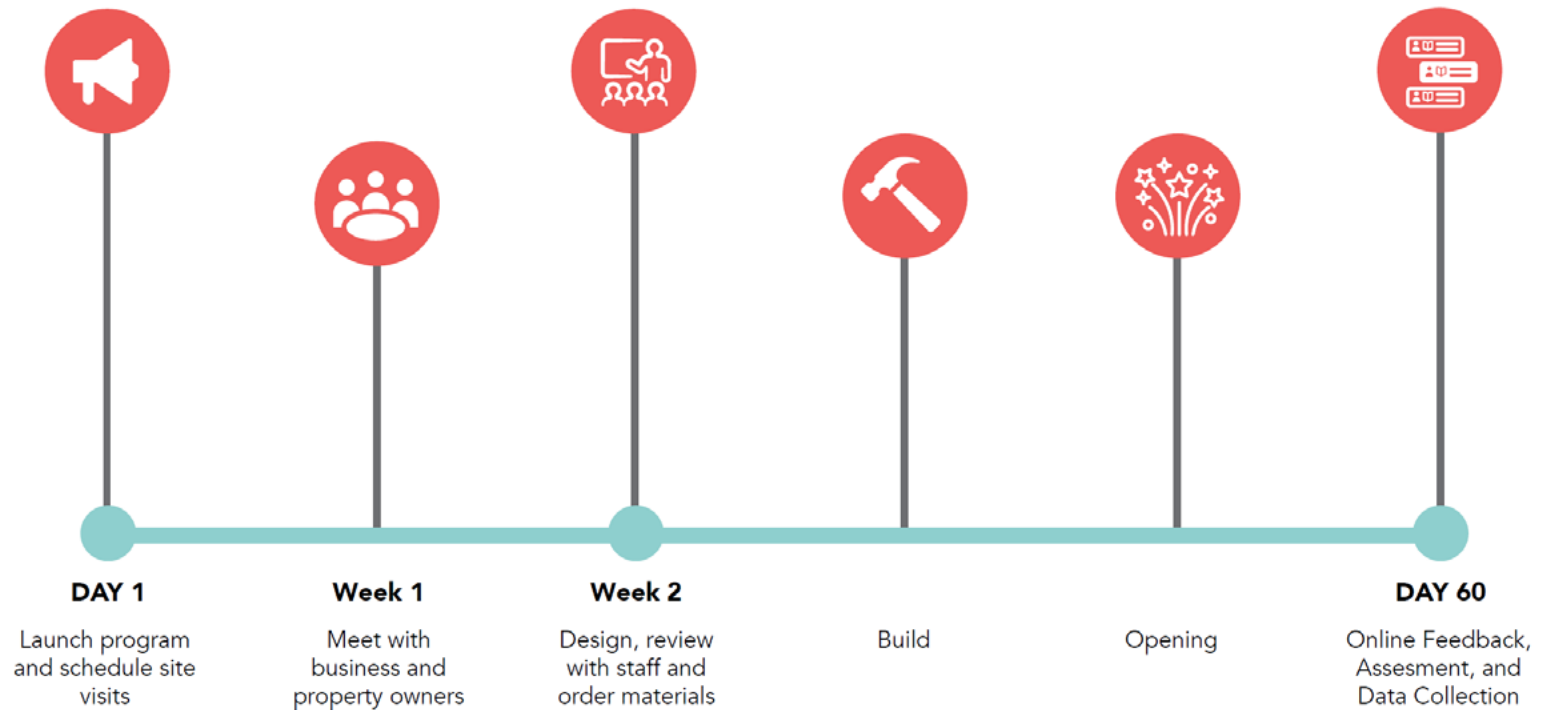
DAY 1

Launch program and schedule site visits

Week 1

Meet with business and property owners

Week 2

Design, review with staff and order materials

Build

Opening

DAY 60

Online Feedback, Assesment, and Data Collection